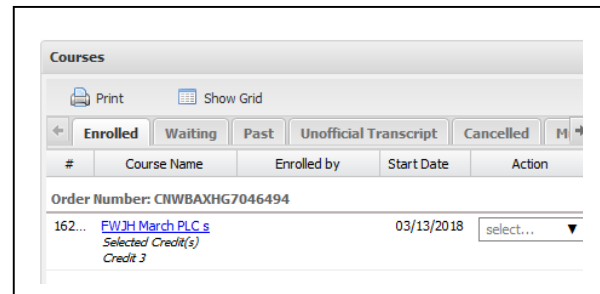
Courses

Print Show Grid

Enrolled Waiting Past Unofficial Transcript Cancelled M

| # | Course Name | Enrolled by | Start Date | Action |
|---|---|---|---|---|
| Order Number: CNWBAXHG7046494 | | | | |
| 162... | FWJH March PLC s<br>Selected Credit(s)<br>Credit 3 | | 03/13/2018 | select... |